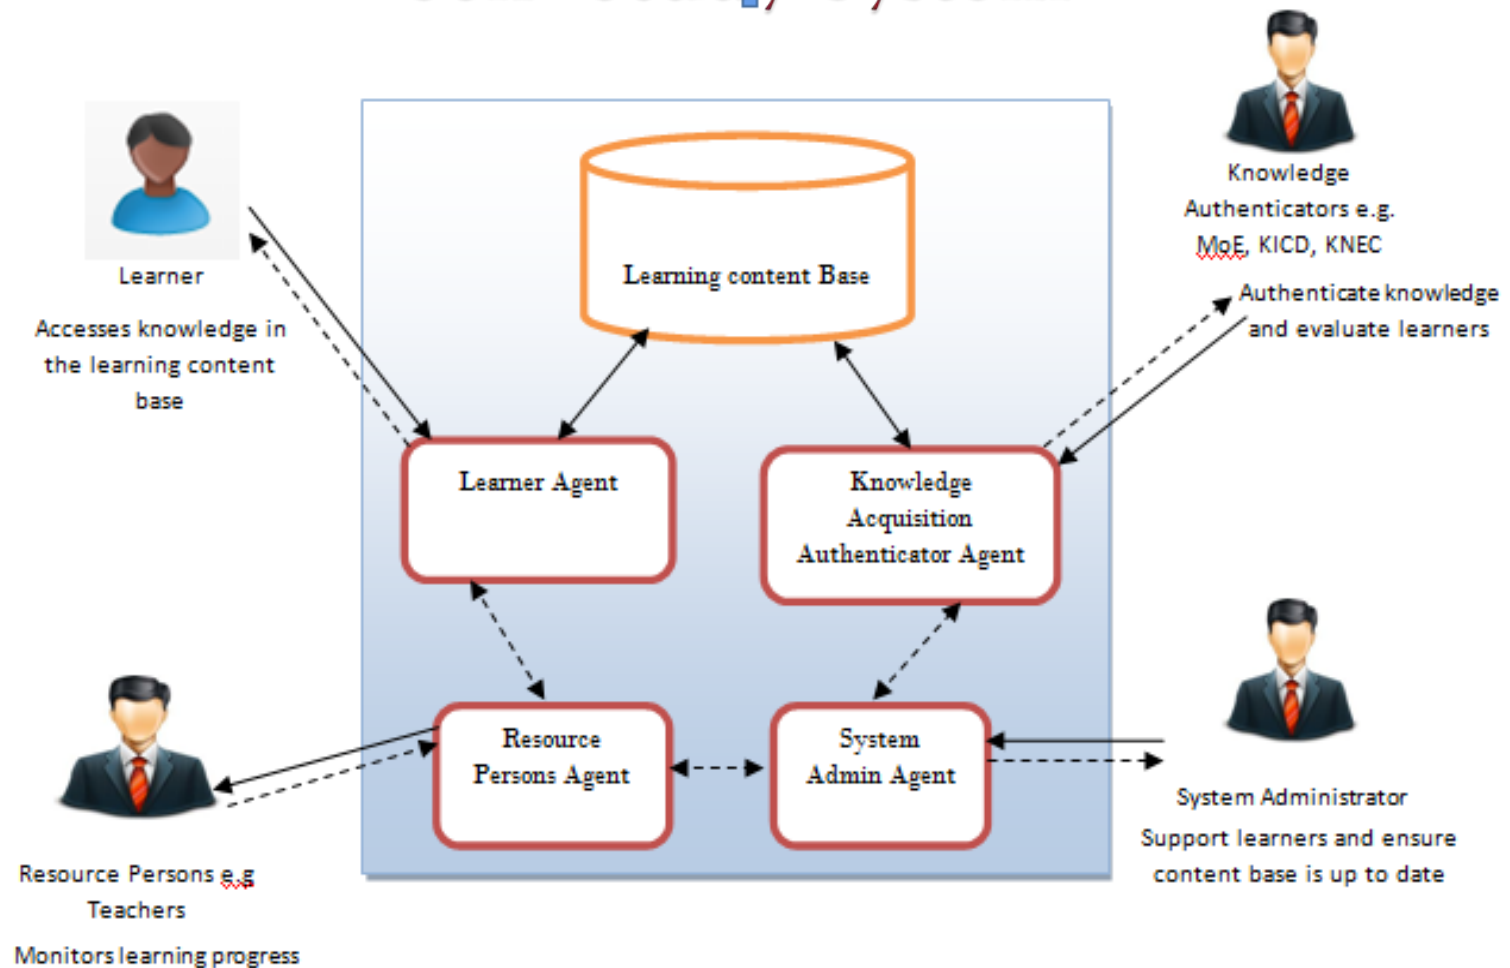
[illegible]

Learner

Accesses knowledge in the learning content base

Learning content Base

Knowledge Authenticators e.g. MoE, KICD, KNEC

Authenticate knowledge and evaluate learners

Learner Agent

Knowledge Acquisition Authenticator Agent

Resource Persons Agent

System Admin Agent

System Administrator

Support learners and ensure content base is up to date

Resource Persons e.g Teachers

Monitors learning progress